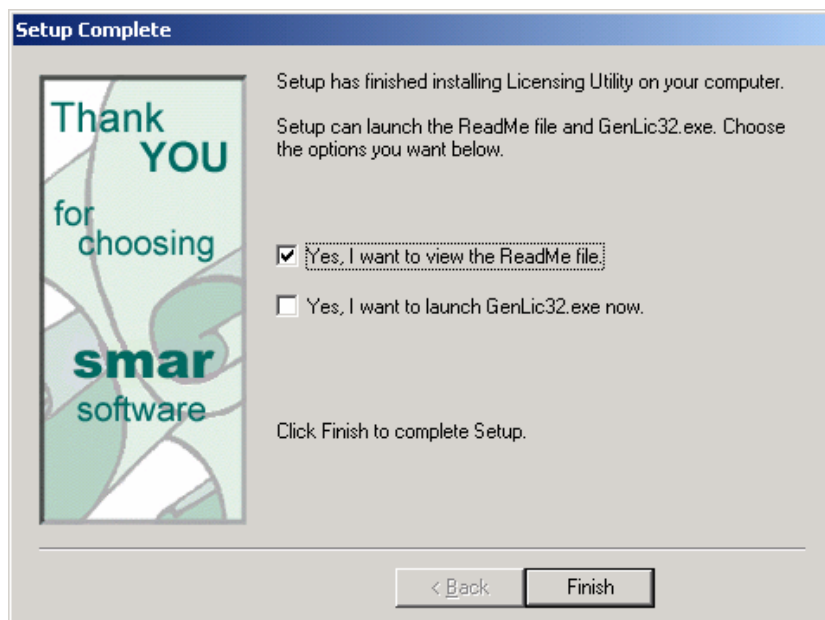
Setup Complete

Thank YOU for choosing smar software

Setup has finished installing Licensing Utility on your computer.

Setup can launch the ReadMe file and GenLic32.exe. Choose the options you want below.

☑ Yes, I want to view the ReadMe file.

☐ Yes, I want to launch GenLic32.exe now.

Click Finish to complete Setup.

< Back

Finish